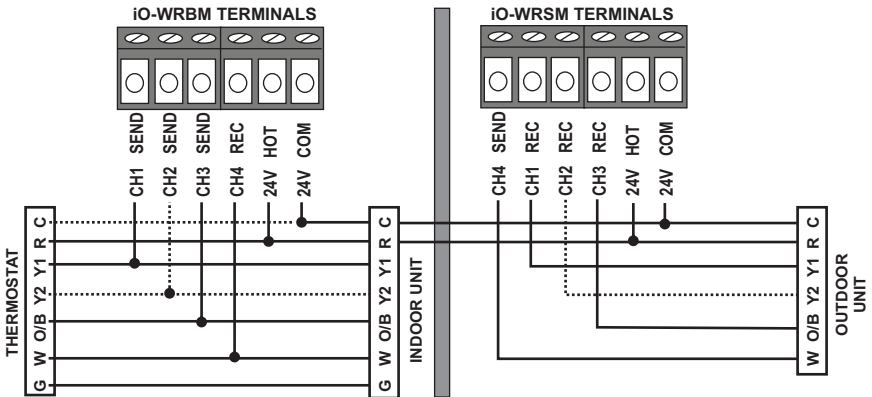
iO-WRBM TERMINALS

CH1 SEND
CH2 SEND
CH3 SEND
CH4 REC
24V HOT
24V COM

iO-WRSM TERMINALS

CH4 SEND
CH1 REC
CH2 REC
CH3 REC
24V HOT
24V COM

THERMOSTAT
C
R
Y1
Y2
O/B
W
G

INDOOR UNIT
C
R
Y1
Y2
O/B
W
G

OUTDOOR UNIT
C
R
Y1
Y2
O/B
W